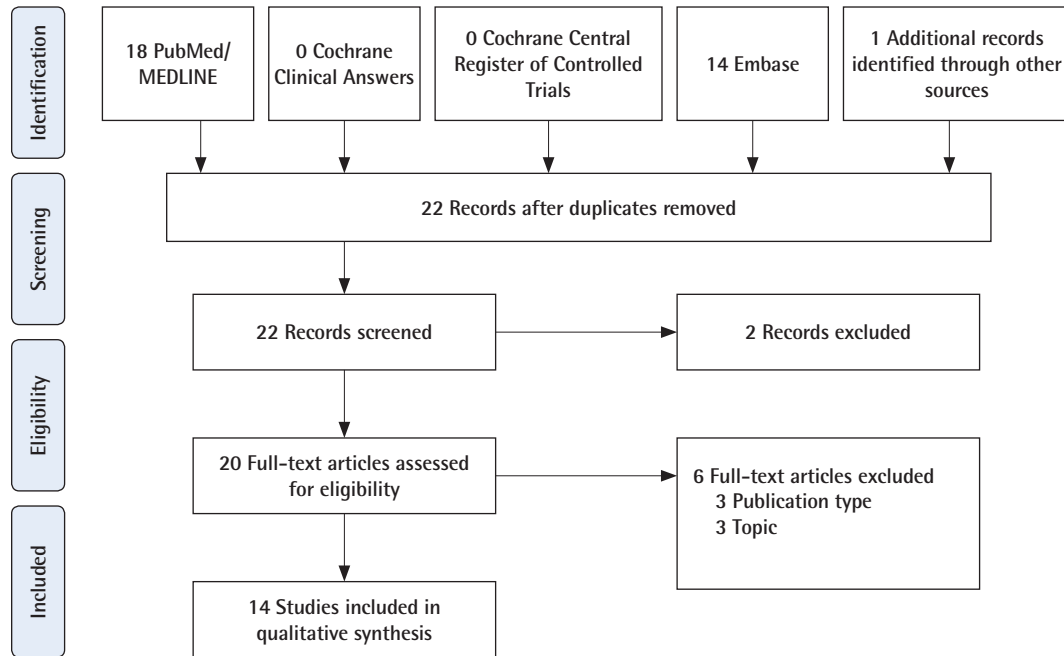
Identification

18 PubMed/ MEDLINE

0 Cochrane Clinical Answers

0 Cochrane Central Register of Controlled Trials

14 Embase

1 Additional records identified through other sources

Screening

22 Records after duplicates removed

22 Records screened

2 Records excluded

Eligibility

20 Full-text articles assessed for eligibility

6 Full-text articles excluded
3 Publication type
3 Topic

Included

14 Studies included in qualitative synthesis